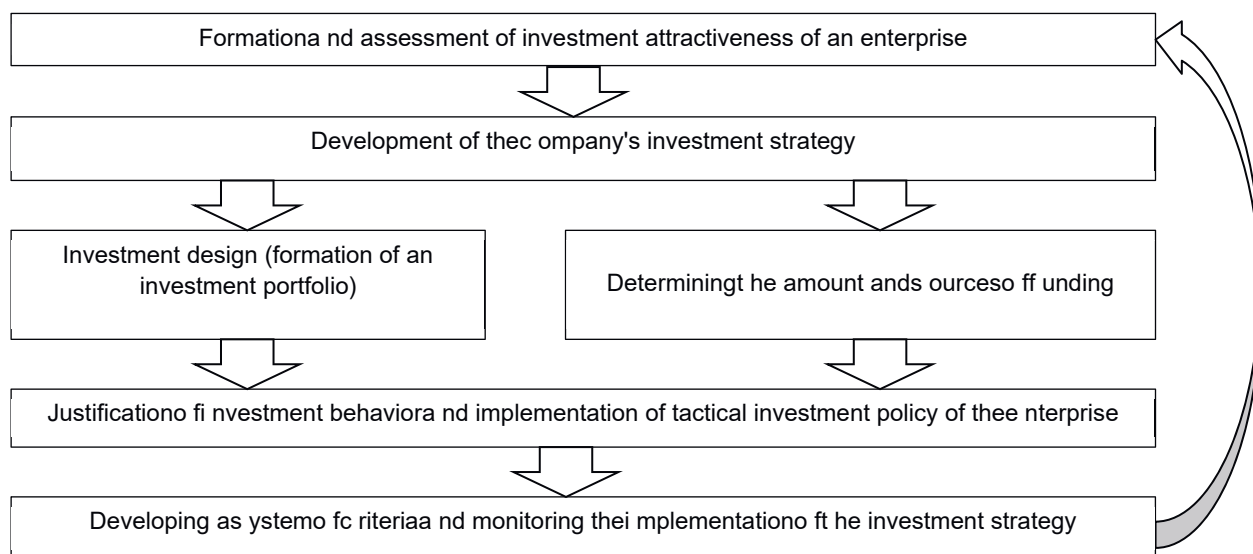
Formationa nd assessment of investment attractiveness of an enterprise

Development of thec ompany's investment strategy

Investment design (formation of an investment portfolio)

Determiningt he amount ands ourceso ff unding

Justificationo fi nvestment behaviora nd implementation of tactical investment policy of thee nterprise

Developing as ystemo fc riteriaa nd monitoring thei mplementationo ft he investment strategy